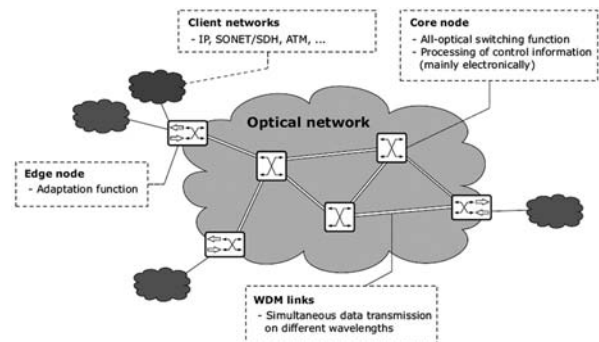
Client networks
- IP, SONET/SDH, ATM, ...

Core node
- All-optical switching function
- Processing of control information (mainly electronically)

Optical network

Edge node
- Adaptation function

WDM links
- Simultaneous data transmission on different wavelengths